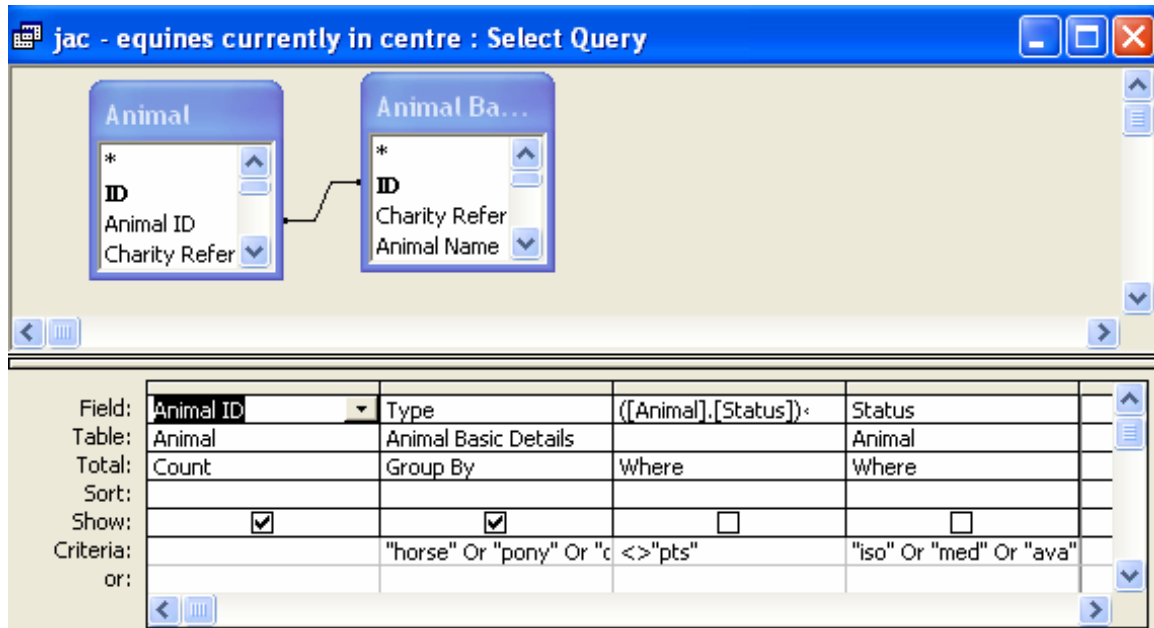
jac - equines currently in centre : Select Query

Animal
*
ID
Animal ID
Charity Refer

Animal Ba...
*
ID
Charity Refer
Animal Name

| | | | | |
|---|---|---|---|---|
| Field: | Animal ID | Type | ([Animal].[Status])‹ | Status |
| Table: | Animal | Animal Basic Details | | Animal |
| Total: | Count | Group By | Where | Where |
| Sort: | | | | |
| Show: | ☑ | ☑ | ☐ | ☐ |
| Criteria: | | "horse" Or "pony" Or "c | <>"pts" | "iso" Or "med" Or "ava" |
| or: | | | | |